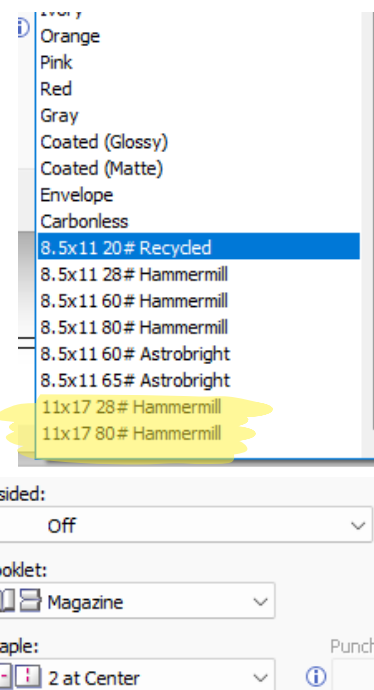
Ivory
Orange
Pink
Red
Gray
Coated (Glossy)
Coated (Matte)
Envelope
Carbonless
8.5x11 20# Recycled
8.5x11 28# Hammermill
8.5x11 60# Hammermill
8.5x11 80# Hammermill
8.5x11 60# Astrobright
8.5x11 65# Astrobright
11x17 28# Hammermill
11x17 80# Hammermill

sided:
Off

ooklet:
Magazine

aple:
2 at Center

Punch